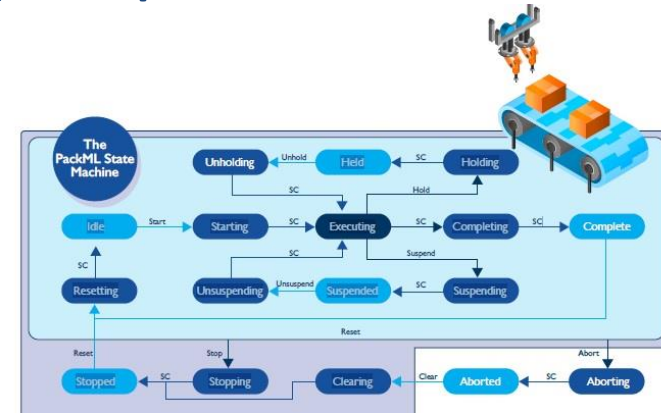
The PackML State Machine

Unholding
Unhold
Held
SC
Holding
SC
Hold
Idle
Start
Starting
SC
Executing
SC
Completing
SC
Complete
SC
SC
Suspend
Resetting
Unsuspending
Unsuspend
Suspended
SC
Suspending
Reset
Reset
Stop
Abort
Stopped
SC
Stopping
Clearing
Clear
Aborted
SC
Aborting